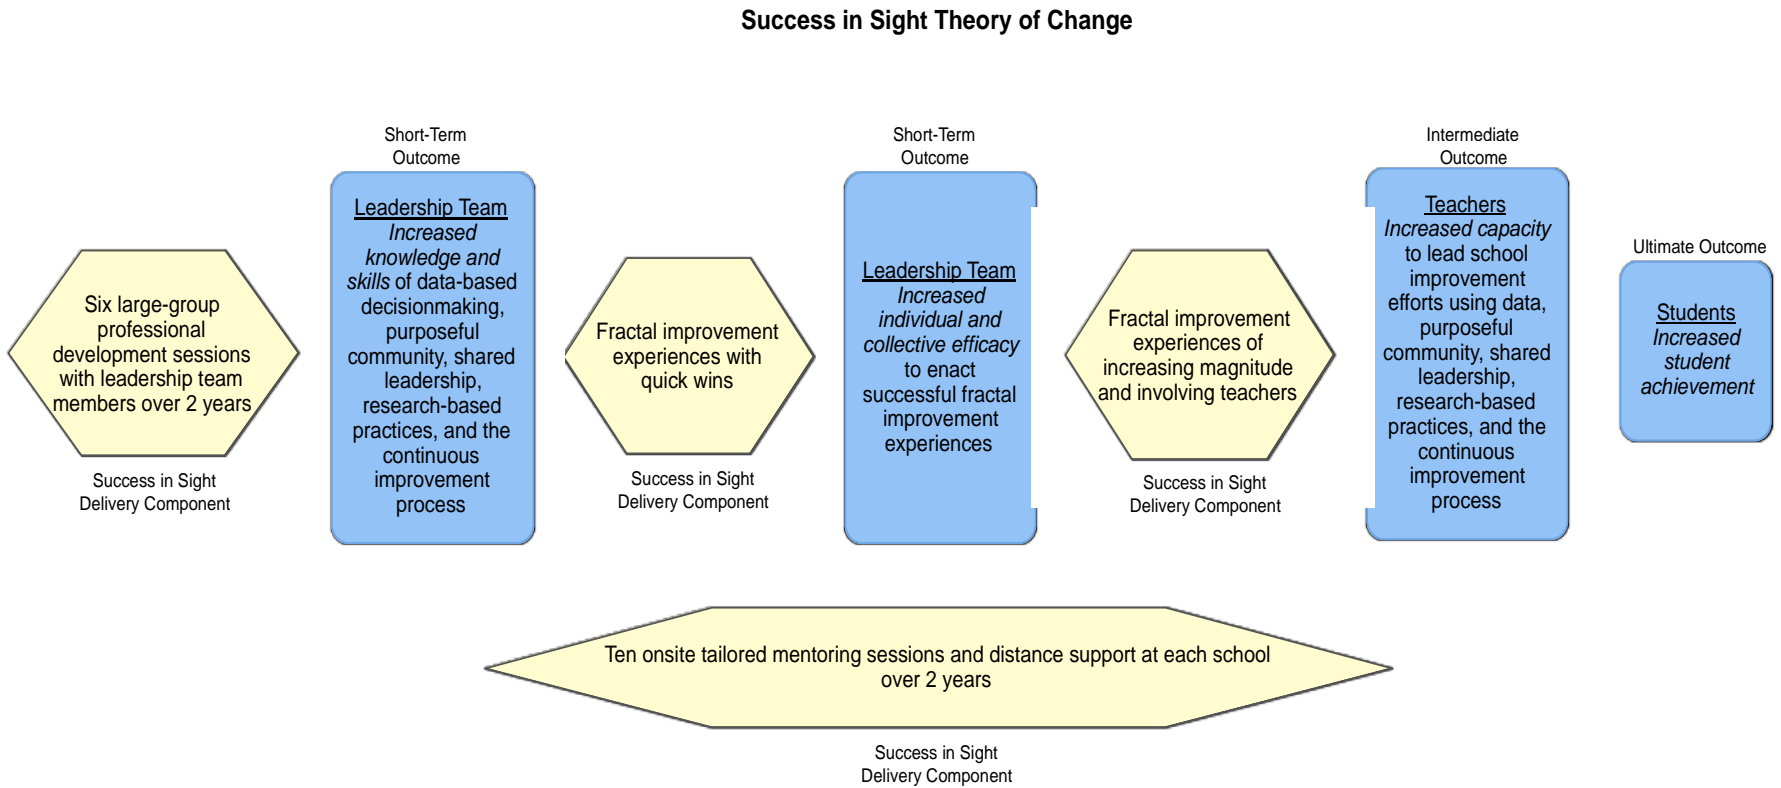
Success in Sight Theory of Change

Six large-group professional development sessions with leadership team members over 2 years

Success in Sight Delivery Component

Short-Term Outcome

Leadership Team
*Increased knowledge and skills* of data-based decisionmaking, purposeful community, shared leadership, research-based practices, and the continuous improvement process

Fractal improvement experiences with quick wins

Success in Sight Delivery Component

Short-Term Outcome

Leadership Team
*Increased individual and collective efficacy* to enact successful fractal improvement experiences

Fractal improvement experiences of increasing magnitude and involving teachers

Success in Sight Delivery Component

Intermediate Outcome

Teachers
*Increased capacity* to lead school improvement efforts using data, purposeful community, shared leadership, research-based practices, and the continuous improvement process

Ultimate Outcome

Students
*Increased student achievement*

Ten onsite tailored mentoring sessions and distance support at each school over 2 years

Success in Sight Delivery Component